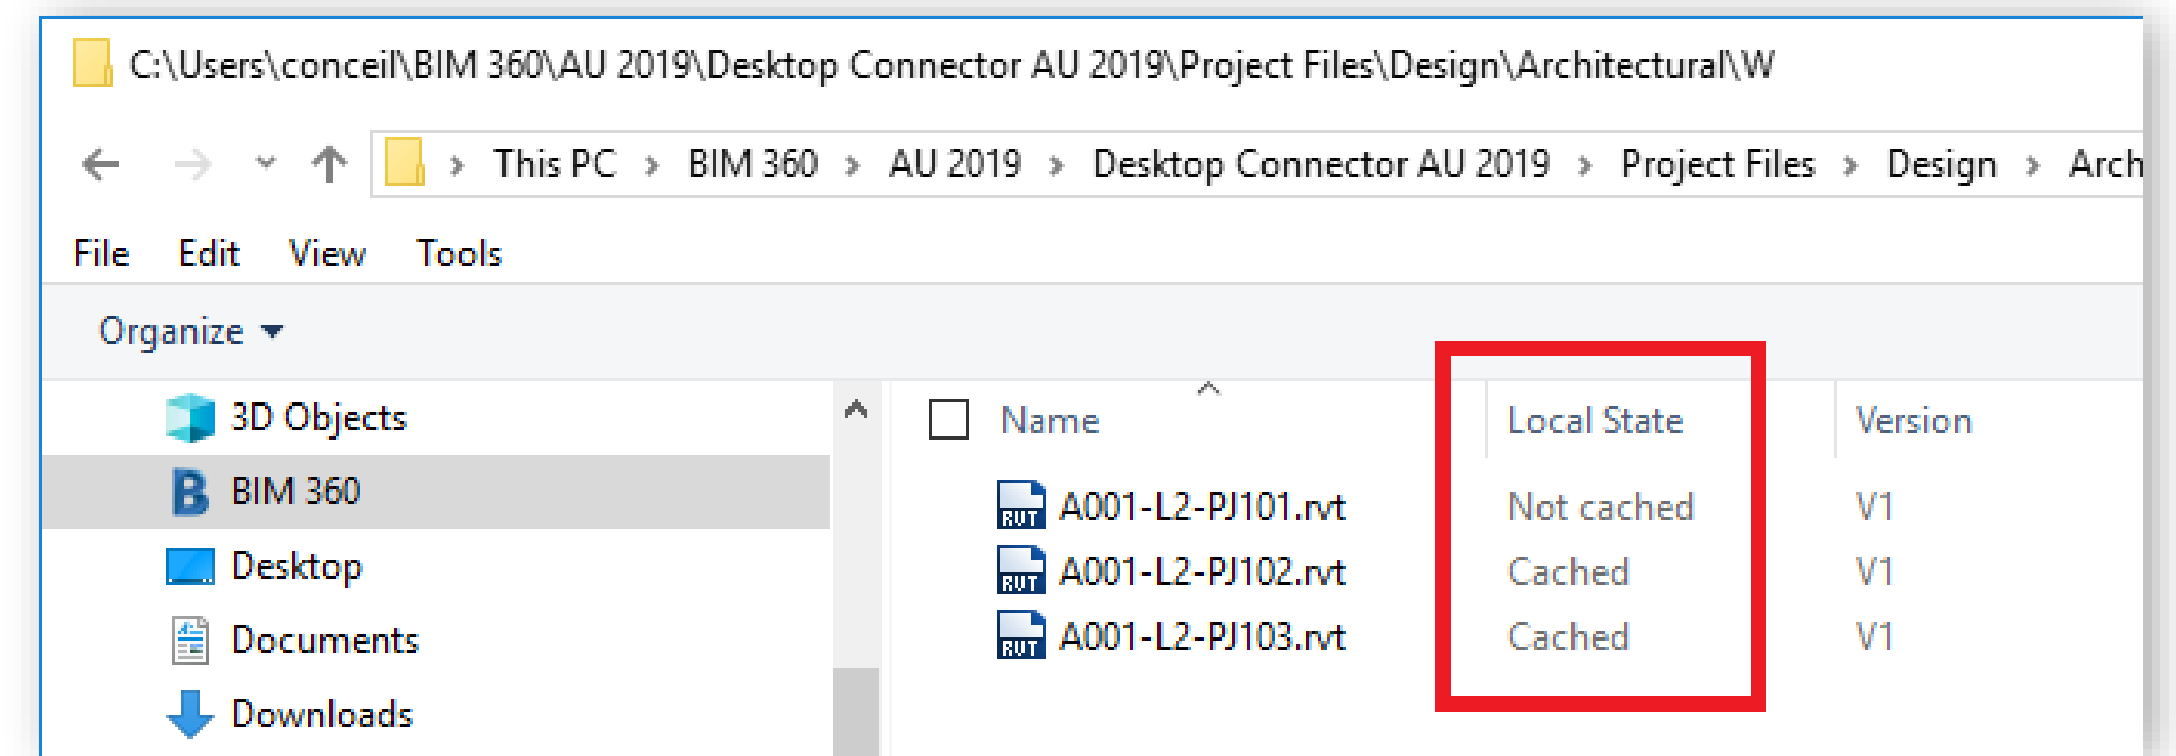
C:\Users\conceil\BIM 360\AU 2019\Desktop Connector AU 2019\Project Files\Design\Architectural\W

This PC › BIM 360 › AU 2019 › Desktop Connector AU 2019 › Project Files › Design › Arch

File Edit View Tools

Organize ▾

3D Objects
BIM 360
Desktop
Documents
Downloads

| Name | Local State | Version |
|---|---|---|
| A001-L2-PJ101.rvt | Not cached | V1 |
| A001-L2-PJ102.rvt | Cached | V1 |
| A001-L2-PJ103.rvt | Cached | V1 |

RVT
RVT
RVT